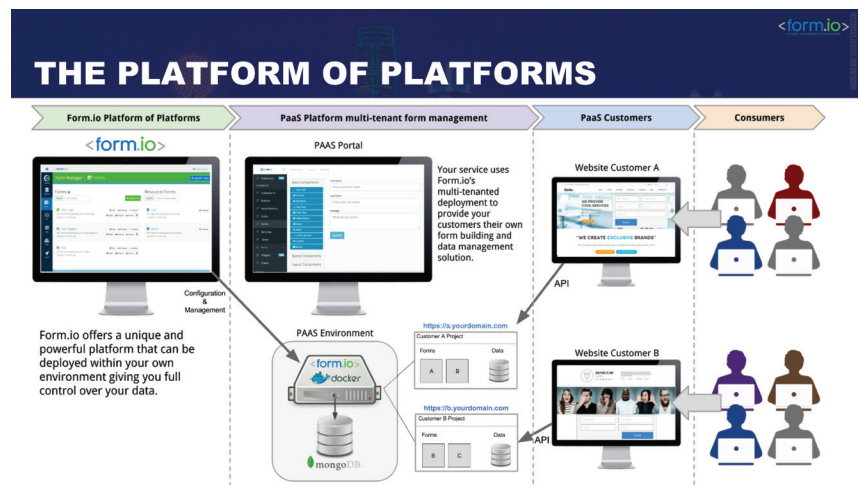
<form.io>

THE PLATFORM OF PLATFORMS

Form.io Platform of Platforms

PaaS Platform multi-tenant form management

PaaS Customers

Consumers

<form.io>

PAAS Portal

Your service uses Form.io's multi-tenanted deployment to provide your customers their own form building and data management solution.

Website Customer A

WE PROVIDE COOL SERVICES

"WE CREATE EXCLUSIVE BRANDS"

API

Configuration & Management

Form.io offers a unique and powerful platform that can be deployed within your own environment giving you full control over your data.

PAAS Environment

<form.io>

docker

mongoDB

https://a.yourdomain.com

Customer A Project

Forms

Data

A

B

https://b.yourdomain.com

Customer B Project

Forms

Data

B

C

Website Customer B

API